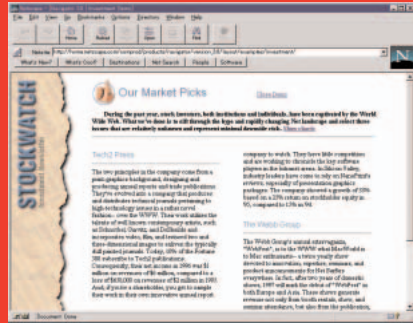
Netscape - [Navigator 3.0 Investment Stock]

File Edit View Go Bookmarks Options Directory Window Help

Back Forward Home Reload Images Open Print Find Stop

Netsite: http://home.netscape.com/comprod/products/navigator/version_3.0/layout/navigation/investment

What's New? What's Cool? Destinations Net Search People Software

N

STOCKWATCH

Our Market Picks

Close Items

During the past year, stock investors, both institutions and individuals, have been captivated by the World Wide Web. What we've done is to sift through the hype and rapidly changing Net landscape and select three issues that are relatively unknown and represent minimal downside risk. View stocks

TechZ Press

The two principles in the company come from a print graphics background, designing and producing annual reports and trade publications. They've evolved into a company that produces and distributes technical journals pertaining to high-technology issues in a rather novel fashion - over the WWW. Their work utilizes the talents of well known contemporary artists, such as Schneider, Garrity, and DeBaddie and incorporates video, film, and text-based and three-dimensional images to cultivate the typically dull-printed journals. Today, 60% of the Fortune 500 subscribe to TechZ publications. Consequently, their net income in 1996 was $1 million on revenues of $6 million, compared to a loss of $650,000 on revenues of $2 million in 1995. And, if you're a shareholder, you get to sample their work in their own innovative annual report.

company to watch. They have little competition and are working to dominate the key software players in the Internet arena. In Silicon Valley, industry insiders have come to rely on NetsFirst's reviews, especially of presentation graphics packages. The company showed a growth of 10% based on a 25% return on stockholder equity in 96, compared to 15% in 94.

The Webb Group

The Webb Group's annual extravaganza, "WebFest", is to the WWW what MacWorld is to Mac enthusiasts - a twice yearly show devoted to innovations, expositions, seminars, and product announcements for Net Surfers everywhere. In fact, after two years of dramatic shows, 1997 will mark the debut of "WebFest" in both Europe and Asia. These three generate revenues not only from booth rentals, show, and seminar attendance, but also from the publication,

Document: Done